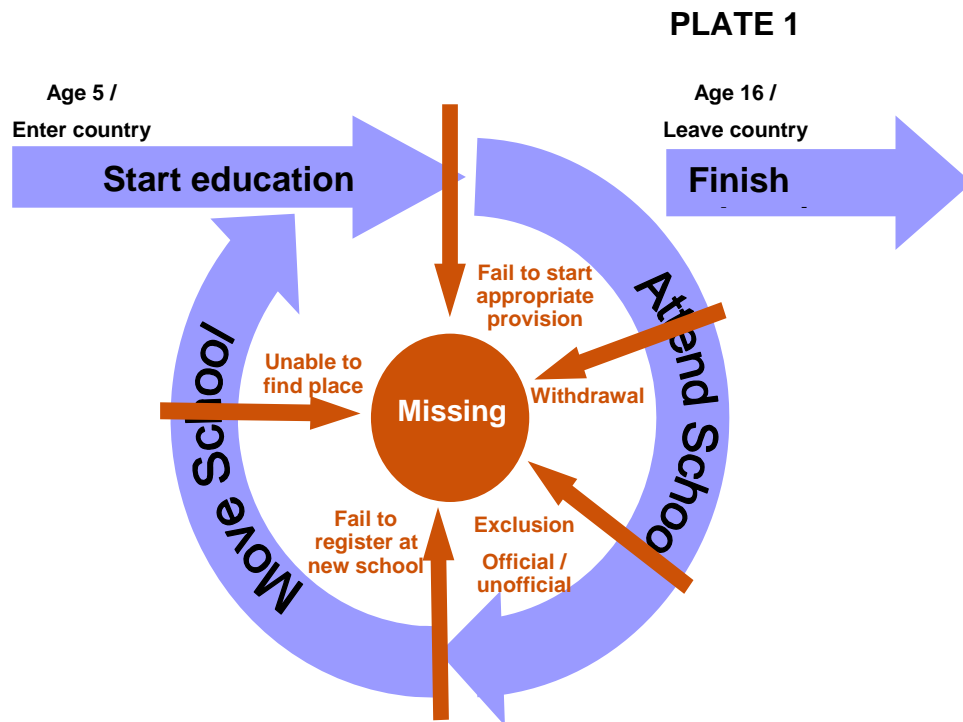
PLATE 1

Age 5 /
Enter country

Start education

Age 16 /
Leave country

Finish

Fail to start appropriate provision

Attend Schoo

Unable to find place

Missing

Withdrawal

Move School

Fail to register at new school

Exclusion

Official / unofficial